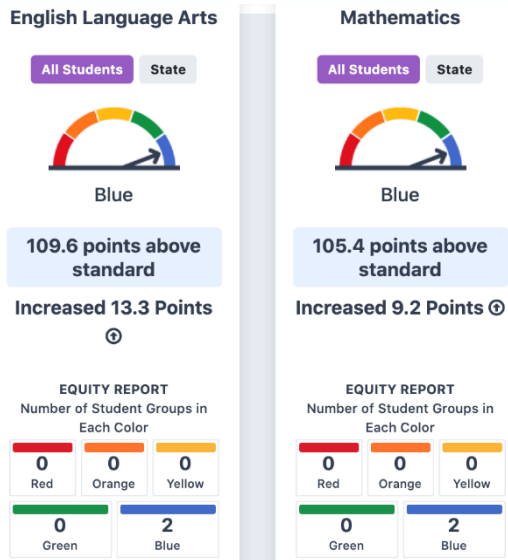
English Language Arts

All Students State

Blue

109.6 points above standard

Increased 13.3 Points

EQUITY REPORT
Number of Student Groups in Each Color

| 0 | 0 | 0 |
|---|---|---|
| Red | Orange | Yellow |

| 0 | 2 |
|---|---|
| Green | Blue |

Mathematics

All Students State

Blue

105.4 points above standard

Increased 9.2 Points

EQUITY REPORT
Number of Student Groups in Each Color

| 0 | 0 | 0 |
|---|---|---|
| Red | Orange | Yellow |

| 0 | 2 |
|---|---|
| Green | Blue |